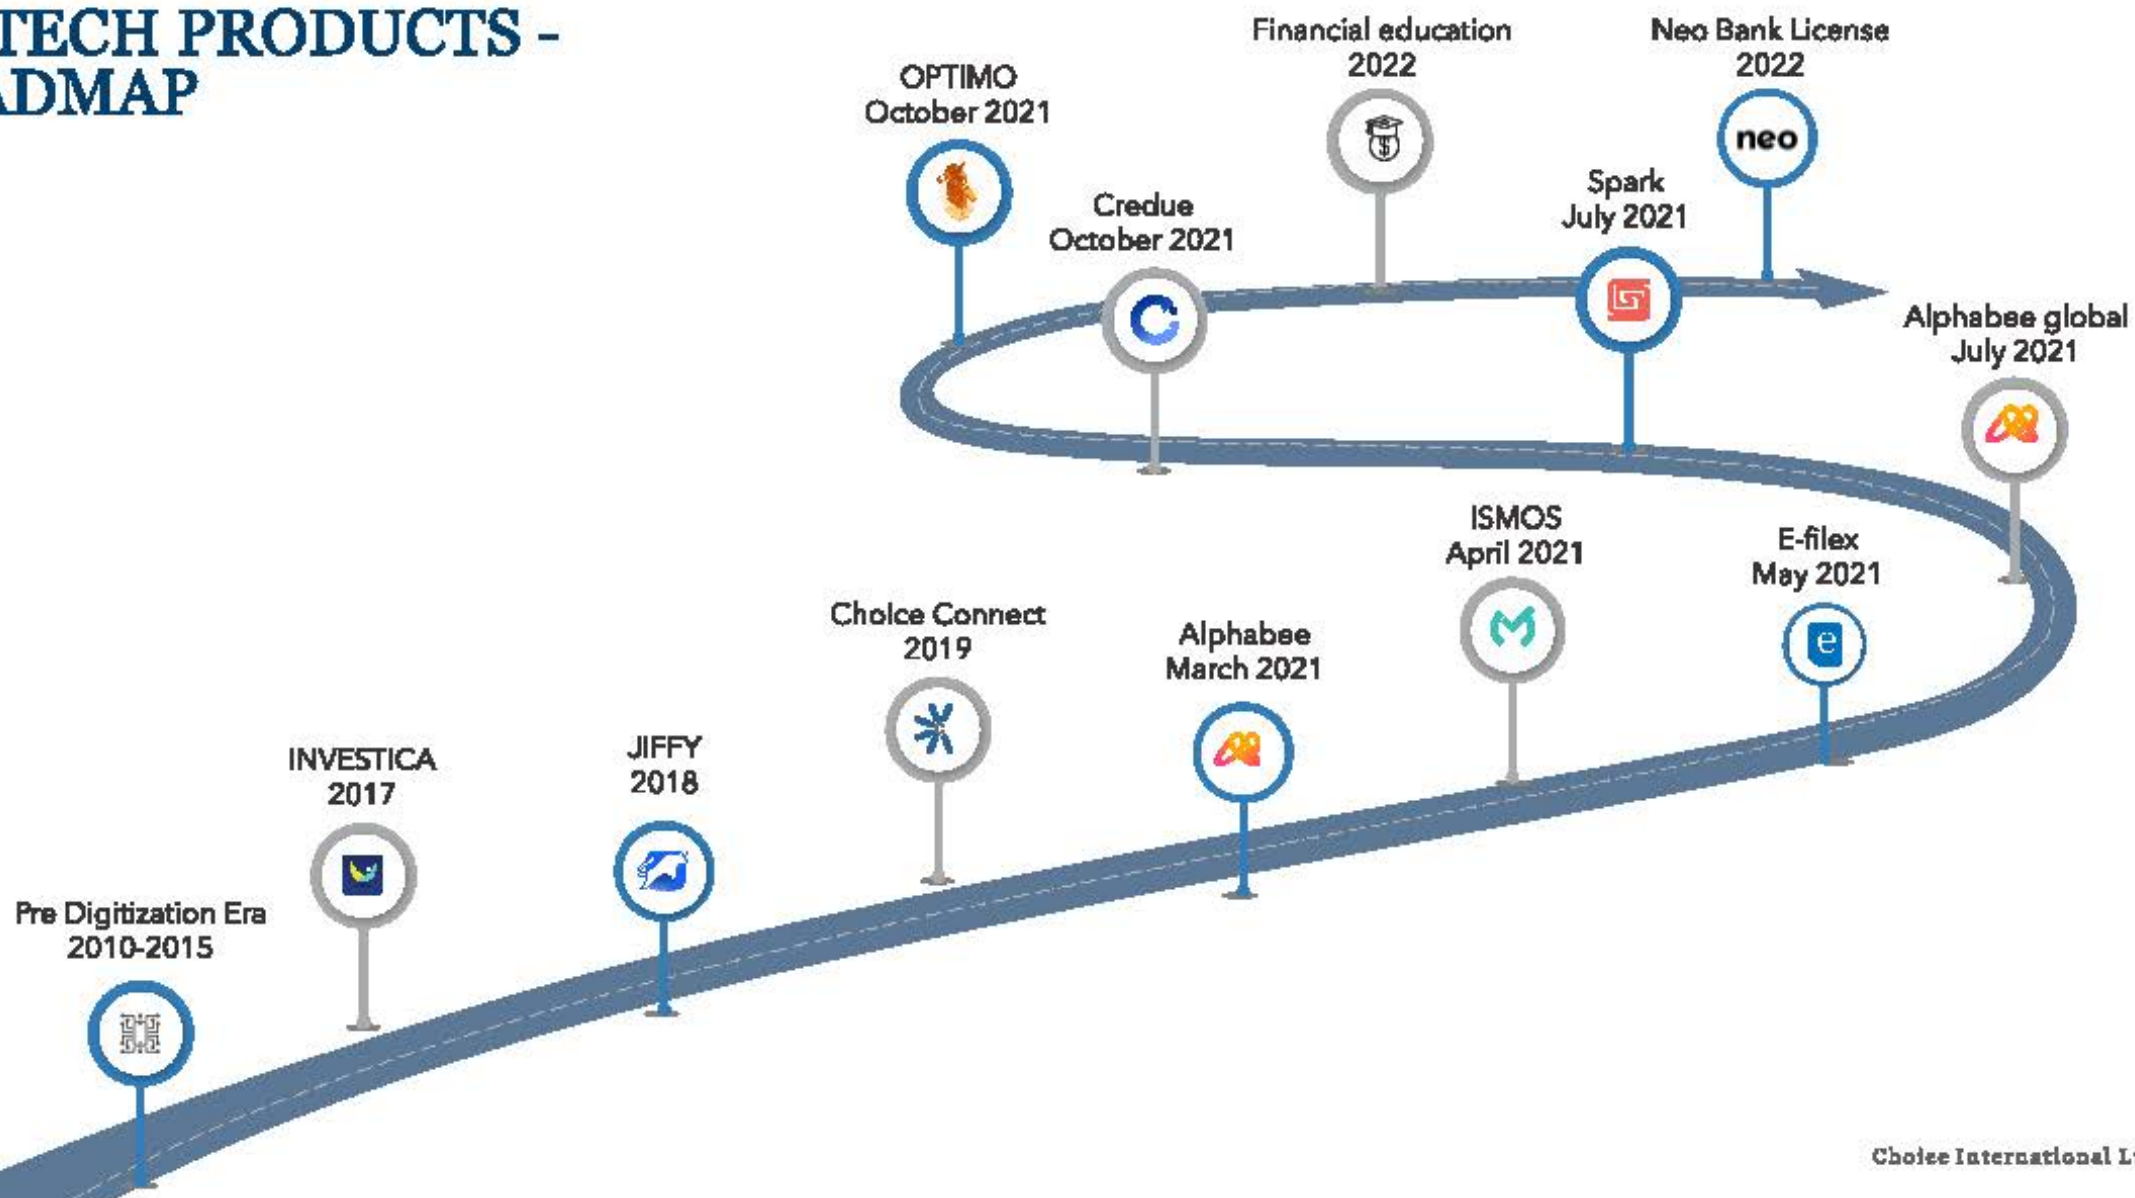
TECH PRODUCTS - ADMAP

Pre Digitization Era 2010-2015

INVESTICA 2017

JIFFY 2018

Choice Connect 2019

Alphabee March 2021

ISMOS April 2021

E-filex May 2021

Alphabee global July 2021

Spark July 2021

Credue October 2021

OPTIMO October 2021

Financial education 2022

Neo Bank License 2022

neo

Choice International L